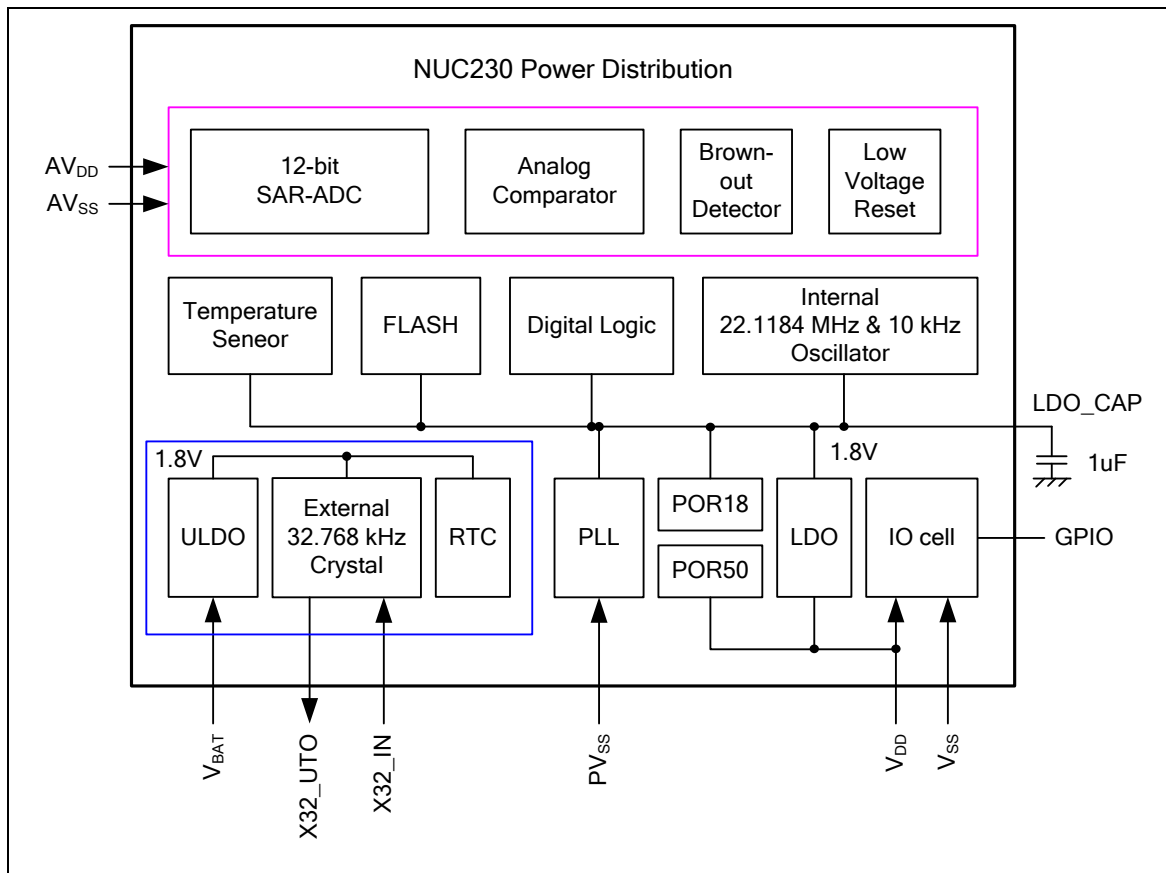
NUC230 Power Distribution

$AV_{DD}$

$AV_{SS}$

12-bit SAR-ADC

Analog Comparator

Brown-out Detector

Low Voltage Reset

Temperature Seneor

FLASH

Digital Logic

Internal 22.1184 MHz & 10 kHz Oscillator

LDO_CAP

1.8V

1uF

1.8V

ULDO

External 32.768 kHz Crystal

RTC

PLL

POR18

POR50

LDO

IO cell

GPIO

$V_{BAT}$

X32_UTO

X32_IN

$PV_{SS}$

$V_{DD}$

$V_{SS}$